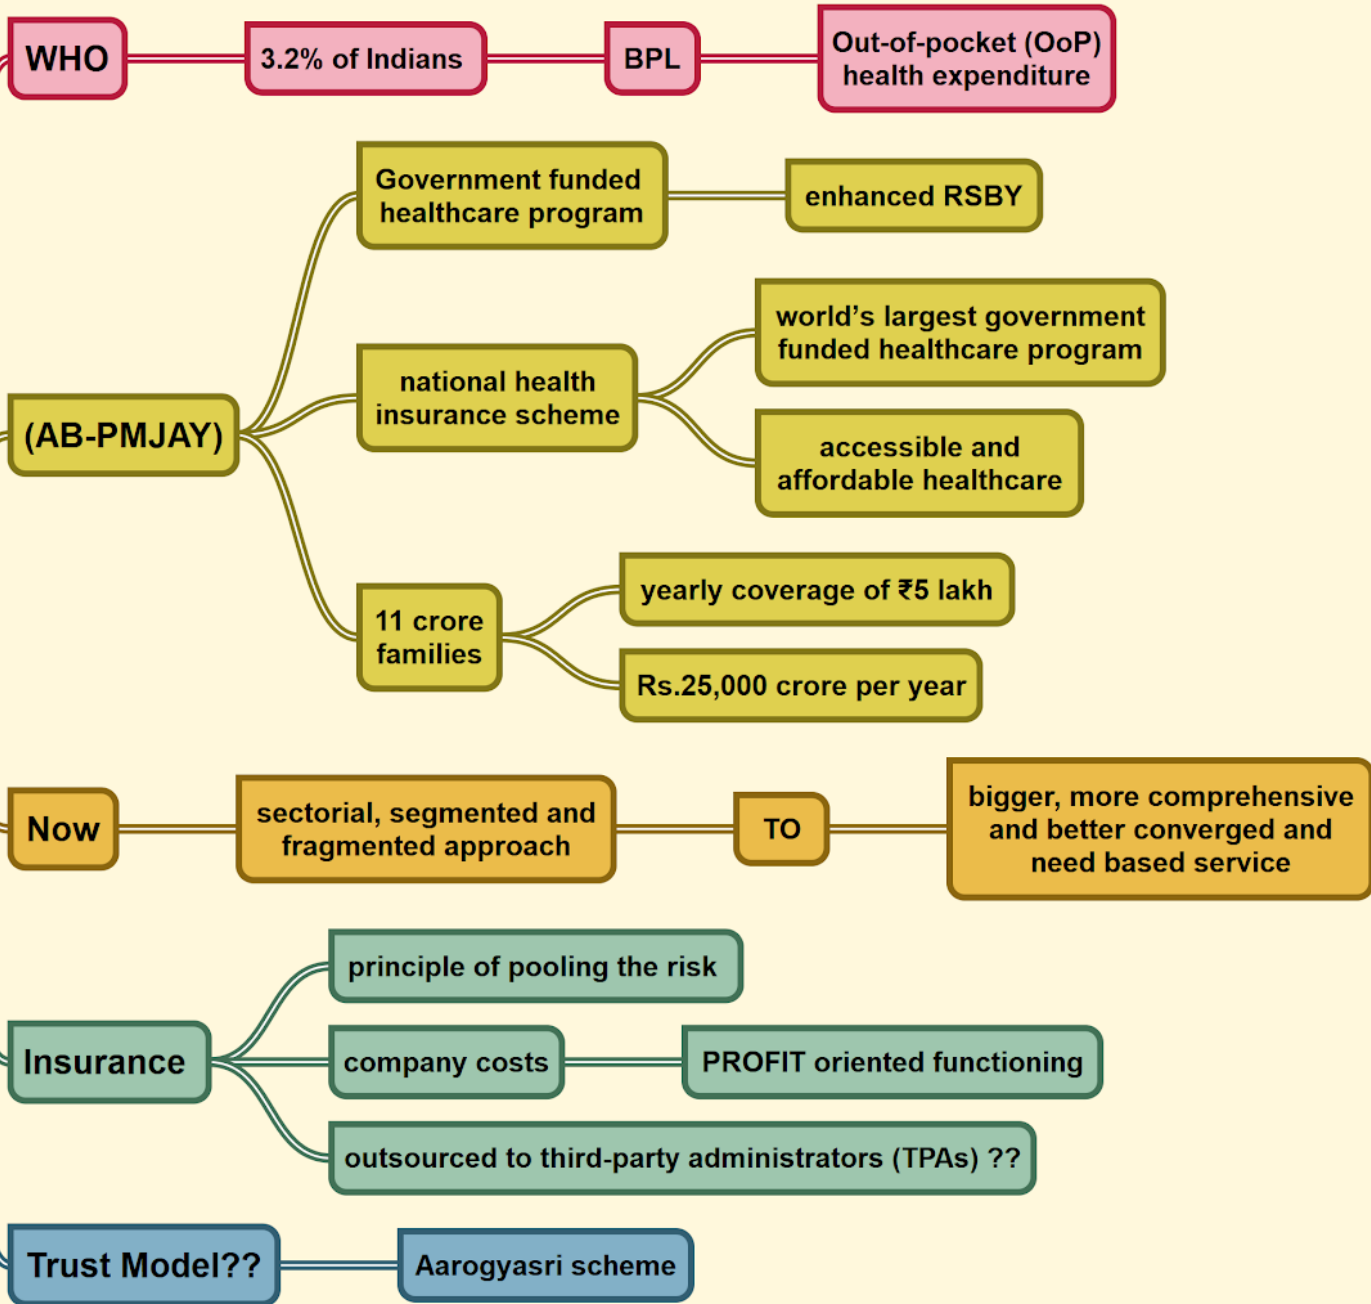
WHO

3.2% of Indians

BPL

Out-of-pocket (OoP) health expenditure

(AB-PMJAY)

Government funded healthcare program

enhanced RSBY

national health insurance scheme

world's largest government funded healthcare program

accessible and affordable healthcare

11 crore families

yearly coverage of ₹5 lakh

Rs.25,000 crore per year

Now

sectorial, segmented and fragmented approach

TO

bigger, more comprehensive and better converged and need based service

Insurance

principle of pooling the risk

company costs

PROFIT oriented functioning

outsourced to third-party administrators (TPAs) ??

Trust Model??

Aarogyasri scheme